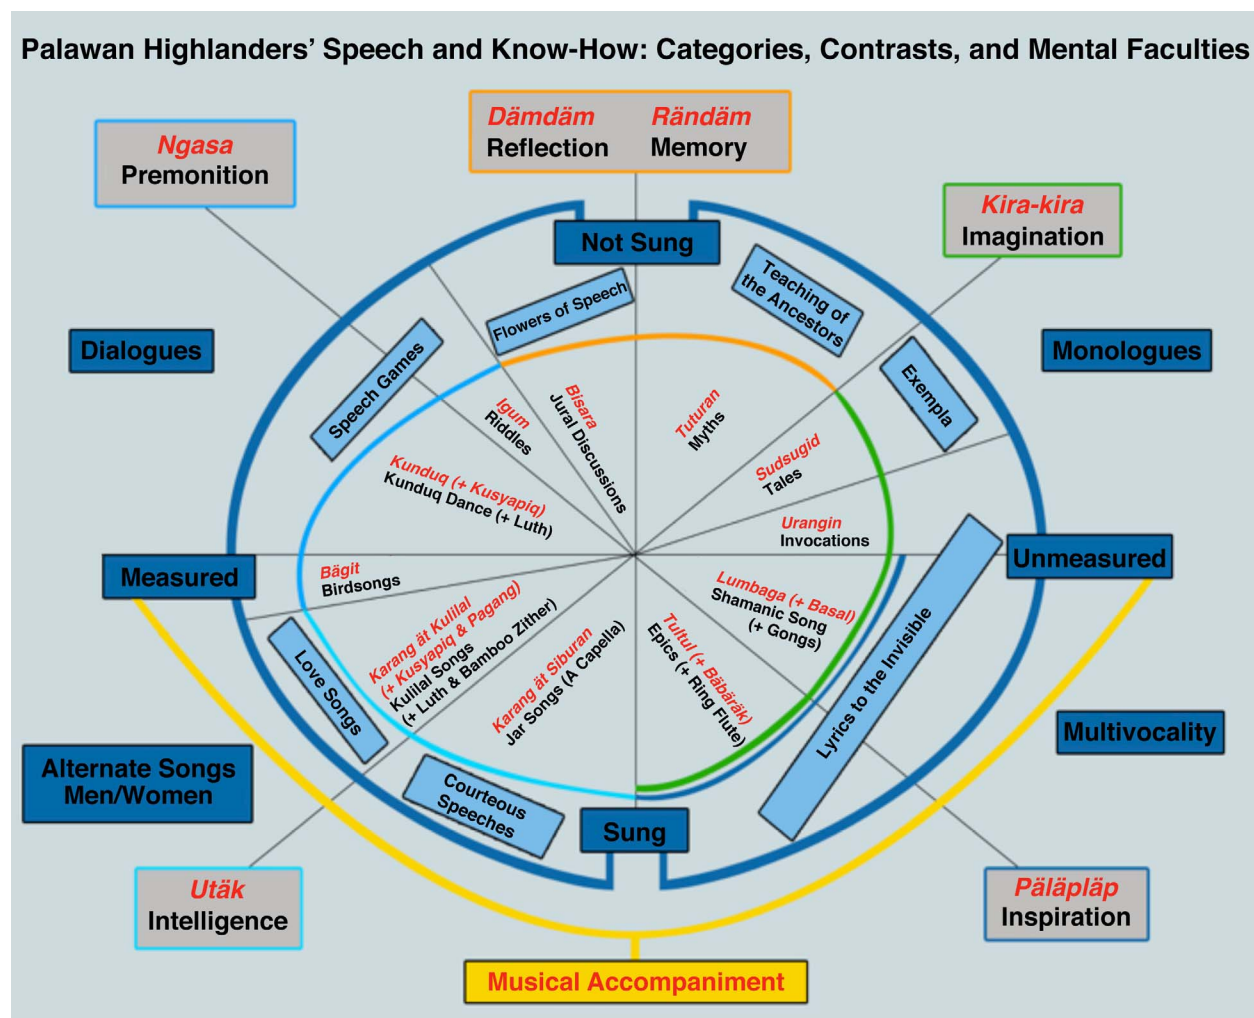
Palawan Highlanders' Speech and Know-How: Categories, Contrasts, and Mental Faculties

Dämdäm
Reflection

Rändäm
Memory

Ngasa
Premonition

Kira-kira
Imagination

Not Sung

Flowers of Speech

Teaching of the Ancestors

Dialogues

Monologues

Speech Games

Exempla

Igum
Riddles

Bisara
Jural Discussions

Tuturan
Myths

Sudsugid
Tales

Kunduq (+ Kusyapiq)
Kunduq Dance (+ Luth)

Urangin
Invocations

Measured

Unmeasured

Bägit
Birdsongs

Lumbaga (+ Basal)
Shamanic Song (+ Gongs)

Karang ät Kulilal (+ Kusyapiq & Pagang)
Kulilal Songs (+ Luth & Bamboo Zither)

Karang ät Siburan
Jar Songs (A Capella)

Tultul (+ Bäbäräk)
Epics (+ Ring Flute)

Love Songs

Lyrics to the Invisible

Multivocality

Alternate Songs Men/Women

Courteous Speeches

Sung

Utäk
Intelligence

Päläpläp
Inspiration

Musical Accompaniment